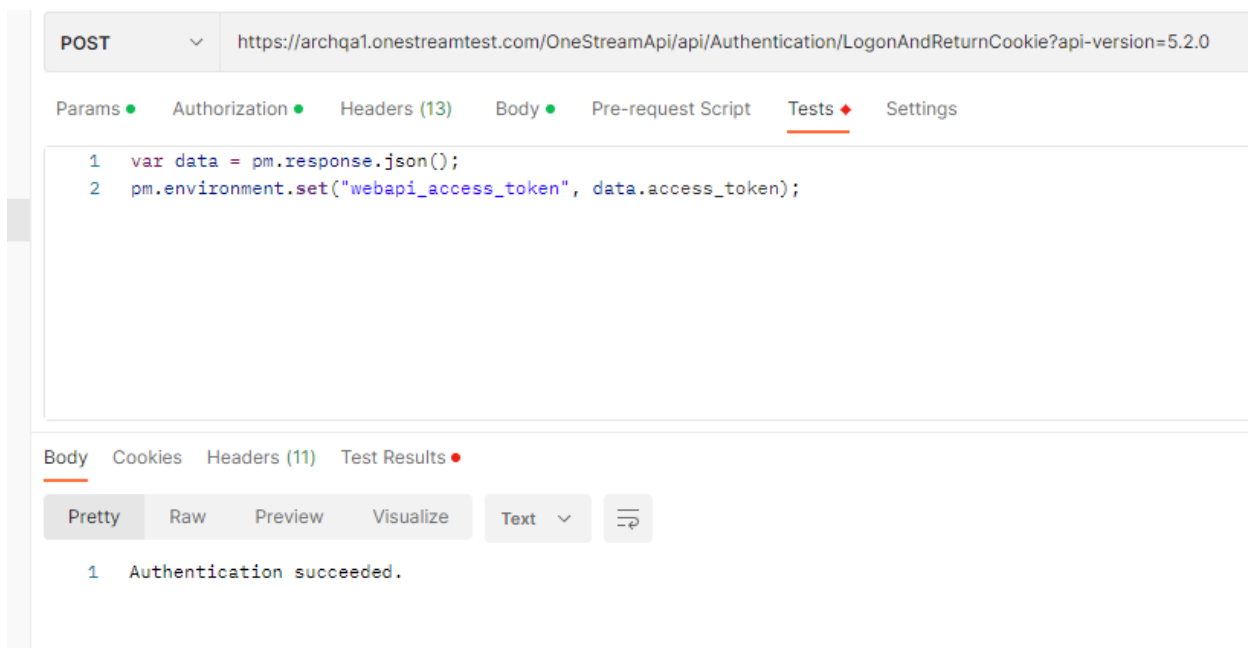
POST https://archqa1.onestreamtest.com/OneStreamApi/api/Authentication/LogonAndReturnCookie?api-version=5.2.0

Params Authorization Headers (13) Body Pre-request Script Tests Settings

1 var data = pm.response.json();
2 pm.environment.set("webapi_access_token", data.access_token);

Body Cookies Headers (11) Test Results

Pretty Raw Preview Visualize Text

1 Authentication succeeded.